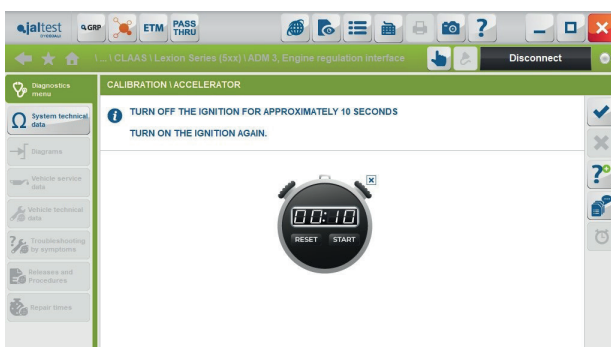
jaltest GRP ETM PASS THRU

\ ... \ CLAAS \ Lexion Series (5xx) \ ADM 3, Engine regulation interface

Disconnect

Diagnostics menu

System technical data

Diagrams

Vehicle service data

Vehicle technical data

Troubleshooting by symptoms

Releases and Procedures

Repair times

CALIBRATION \ ACCELERATOR

TURN OFF THE IGNITION FOR APPROXIMATELY 10 SECONDS

TURN ON THE IGNITION AGAIN.

00:10

RESET START